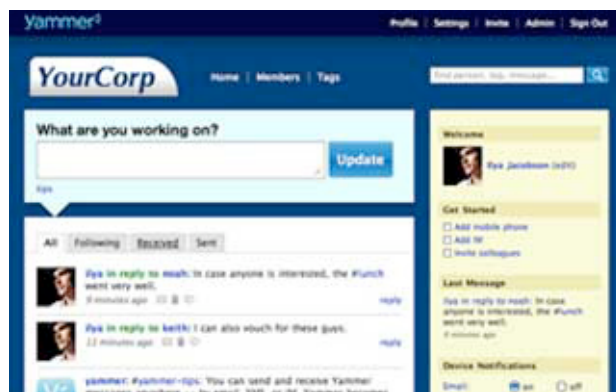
yammer

Profile | Settings | Invite | Admin | Sign Out

YourCorp

Home | Members | Tags

Find person, tag, message...

What are you working on?

Update

tips

All | Following | Received | Sent

ilya in reply to noah: In case anyone is interested, the #lunch went very well.
8 minutes ago
reply

ilya in reply to keith: I can also vouch for these guys.
12 minutes ago
reply

yammer: #yammer-tips: You can send and receive Yammer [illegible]

Welcome

ilya jacobson (edit)

Get Started

Add mobile phone
Add IM
Invite colleagues

Last Message

ilya in reply to noah: In case anyone is interested, the #lunch went very well.

Device Notifications

Email: on off